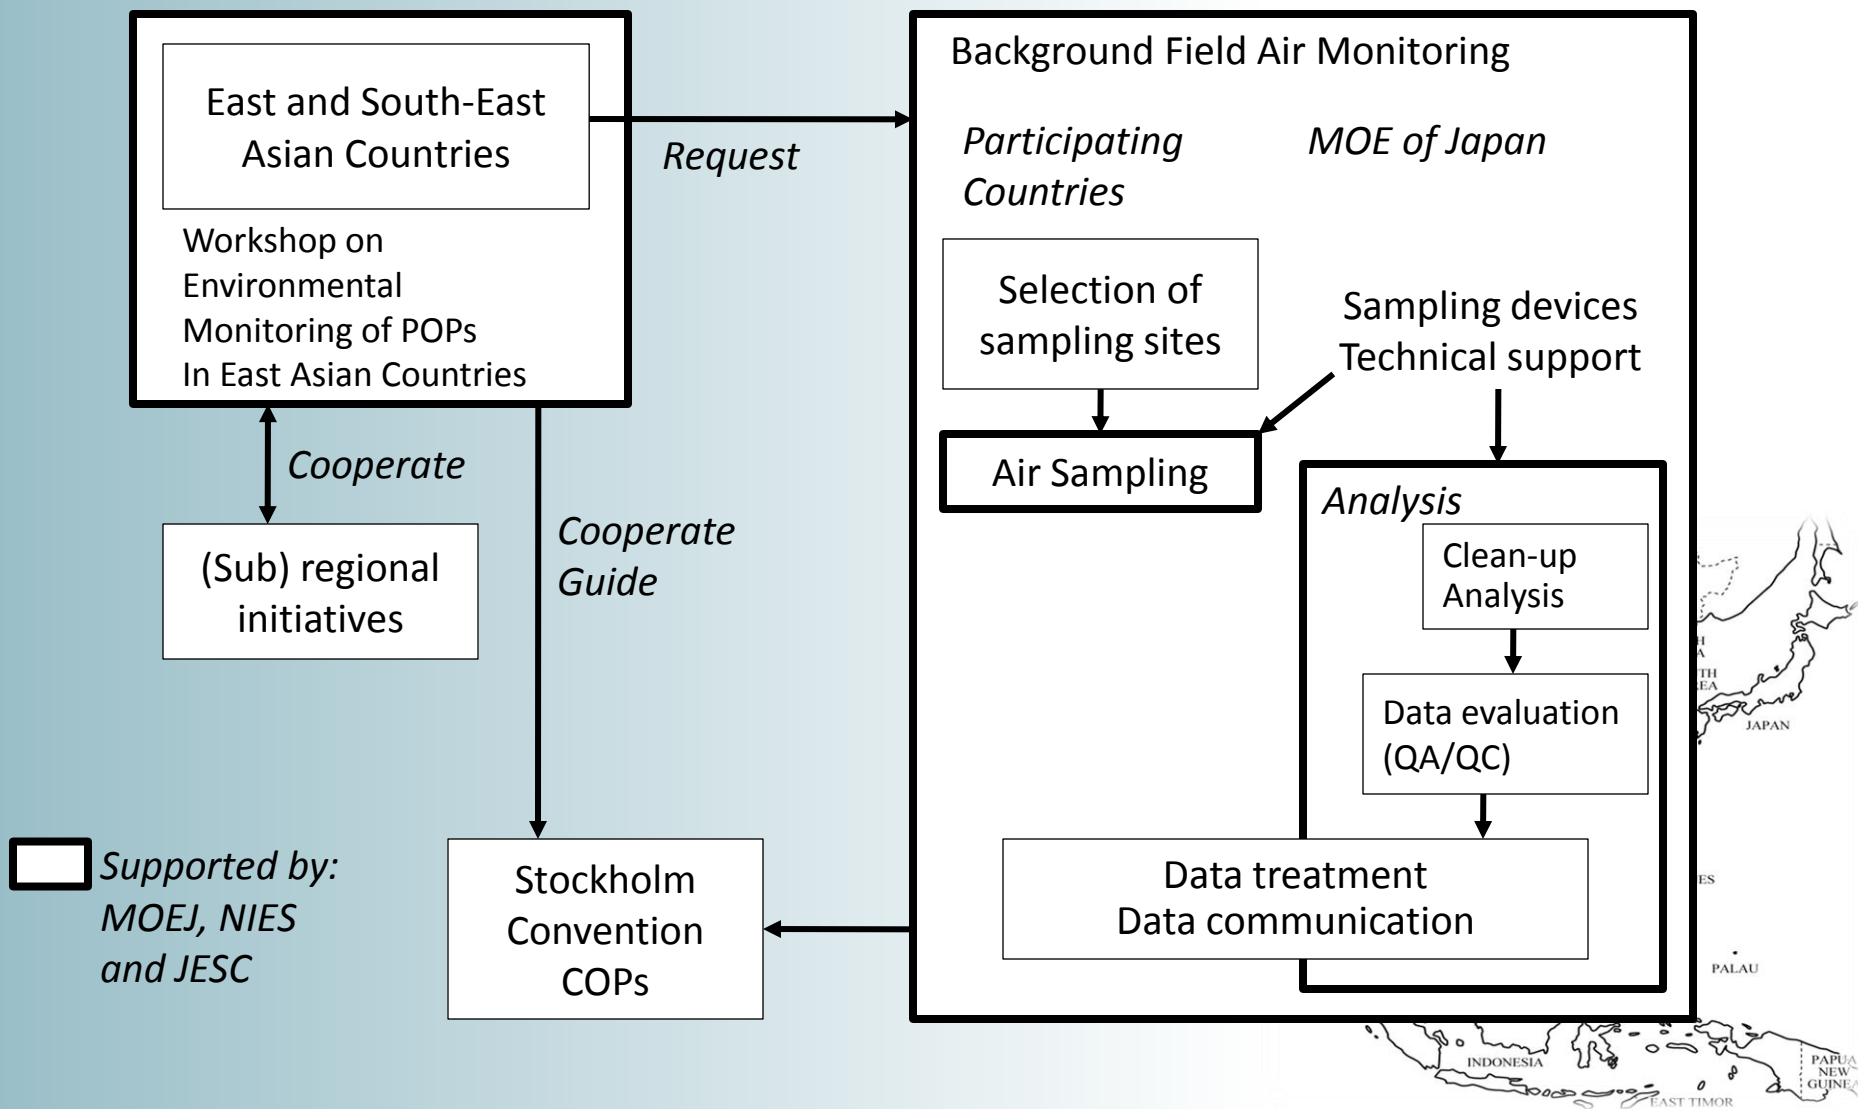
East and South-East Asian Countries

Workshop on Environmental Monitoring of POPs In East Asian Countries

Request

Cooperate

(Sub) regional initiatives

Cooperate Guide

Supported by: MOEJ, NIES and JESC

Stockholm Convention COPs

Background Field Air Monitoring

Participating Countries

MOE of Japan

Selection of sampling sites

Sampling devices Technical support

Air Sampling

Analysis

Clean-up Analysis

Data evaluation (QA/QC)

Data treatment Data communication

JAPAN

PALAU

INDONESIA

PAPUA NEW GUINEA

EAST TIMOR